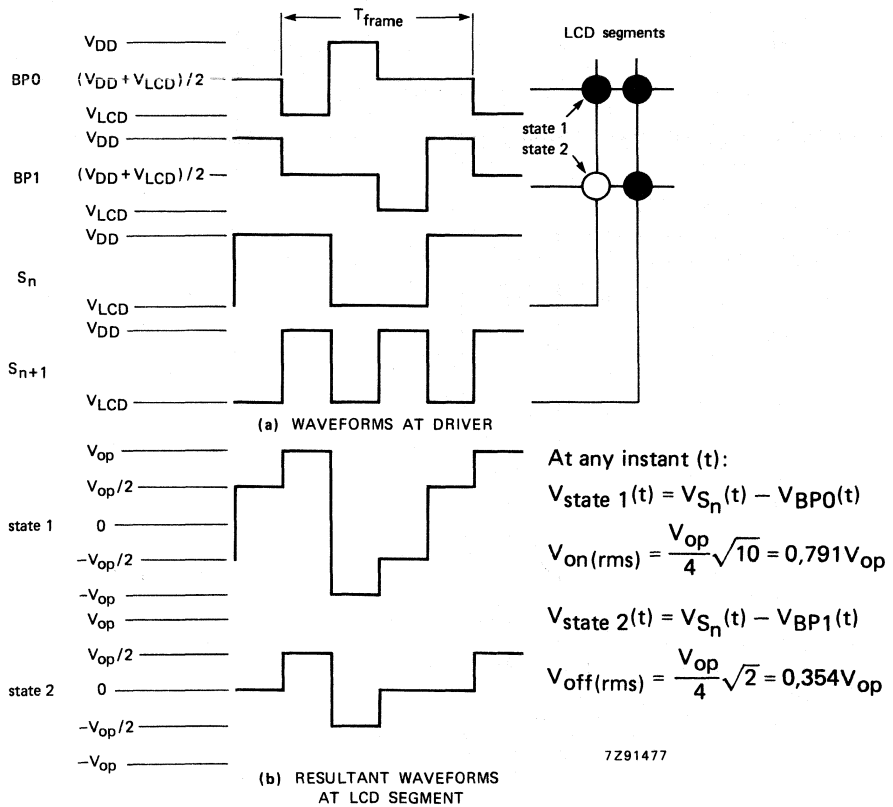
$T_{frame}$

LCD segments

$V_{DD}$
BP0 $(V_{DD}+V_{LCD})/2$
$V_{LCD}$

state 1
state 2

$V_{DD}$
BP1 $(V_{DD}+V_{LCD})/2$
$V_{LCD}$

$V_{DD}$
$S_n$
$V_{LCD}$

$V_{DD}$
$S_{n+1}$
$V_{LCD}$

(a) WAVEFORMS AT DRIVER

$V_{op}$
$V_{op}/2$
state 1 0
$-V_{op}/2$
$-V_{op}$

$V_{op}$
$V_{op}/2$
state 2 0
$-V_{op}/2$
$-V_{op}$

(b) RESULTANT WAVEFORMS AT LCD SEGMENT

At any instant (t):

$V_{state\ 1}(t) = V_{S_n}(t) - V_{BP0}(t)$

$V_{on(rms)} = \frac{V_{op}}{4}\sqrt{10} = 0{,}791V_{op}$

$V_{state\ 2}(t) = V_{S_n}(t) - V_{BP1}(t)$

$V_{off(rms)} = \frac{V_{op}}{4}\sqrt{2} = 0{,}354V_{op}$

7Z91477